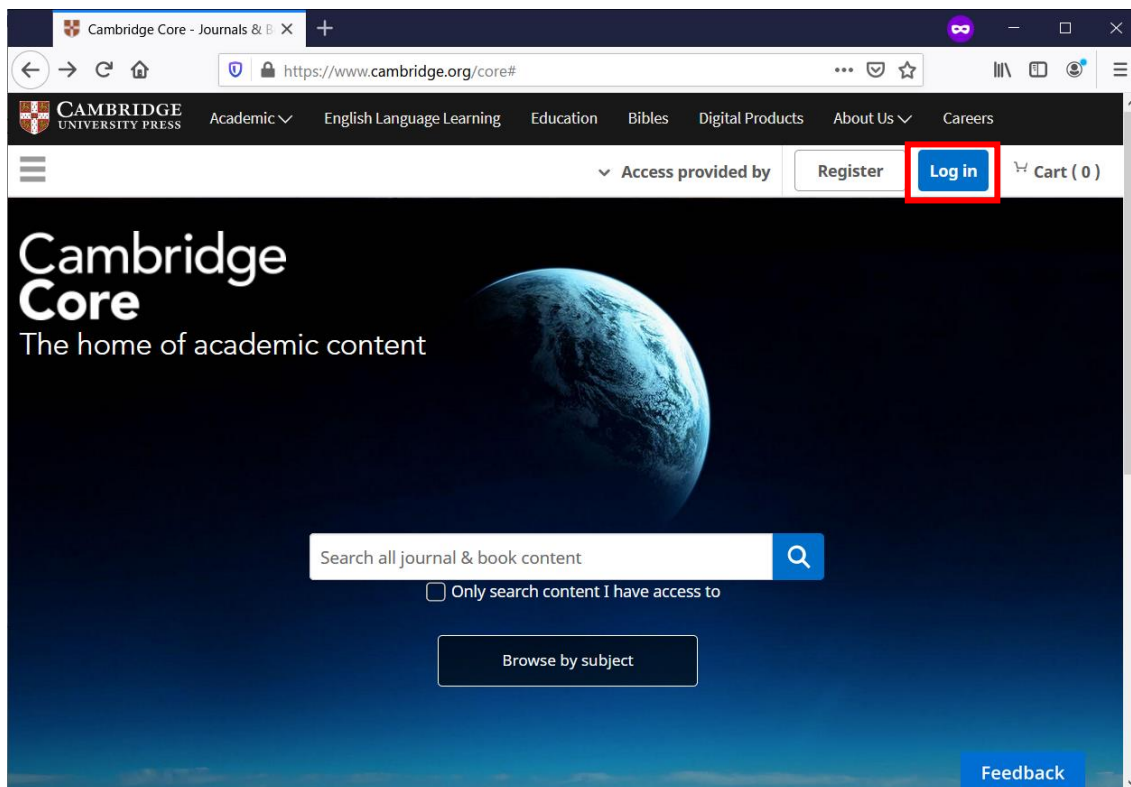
Cambridge Core - Journals & B

https://www.cambridge.org/core#

CAMBRIDGE UNIVERSITY PRESS

Academic

English Language Learning

Education

Bibles

Digital Products

About Us

Careers

Access provided by

Register

Log in

Cart ( 0 )

Cambridge Core

The home of academic content

Search all journal & book content

Only search content I have access to

Browse by subject

Feedback